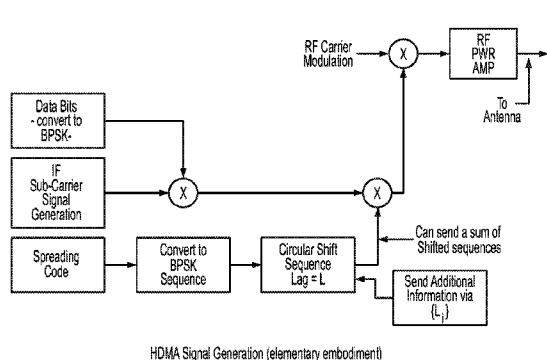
RF Carrier Modulation

X

RF PWR AMP

To Antenna

Data Bits - convert to BPSK-

IF Sub-Carrier Signal Generation

X

X

Can send a sum of Shifted sequences

Spreading Code

Convert to BPSK Sequence

Circular Shift Sequence Lag = L

Send Additional Information via $\{L_i\}$

HDMA Signal Generation (elementary embodiment)